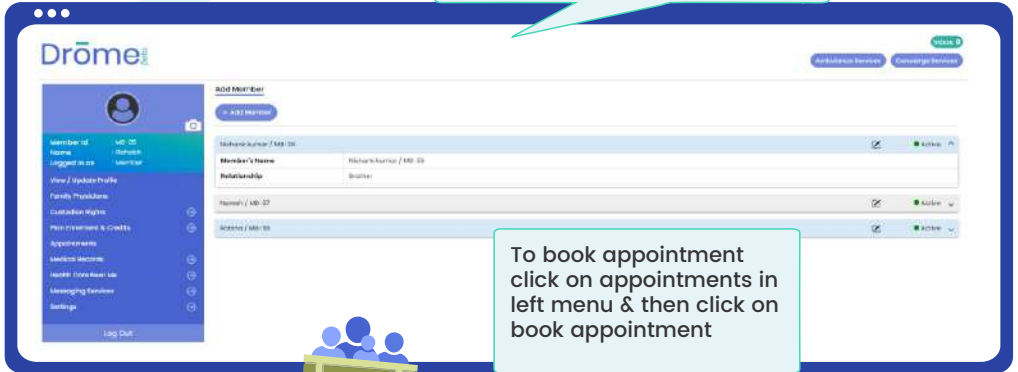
Drōme

Voice 0

Ambulance Services

Concierge Services

Member Id MB-35
Name Rohitsh
Logged in as Member

View / Update Profile
Family Physicians
Custodian Rights
Plan Enrollment & Credits
Appointments
Medical Records
Health Care Near Me
Messaging Services
Settings

Log Out

Add Member

+ Add Member

Nishank kumar / MB-36

Active

| Member's Name | Nishank kumar / MB-36 |
|---|---|
| Relationship | Brother |

Naresh / MB-37

Active

Rekha / MB-38

Active

To book appointment click on appointments in left menu & then click on book appointment